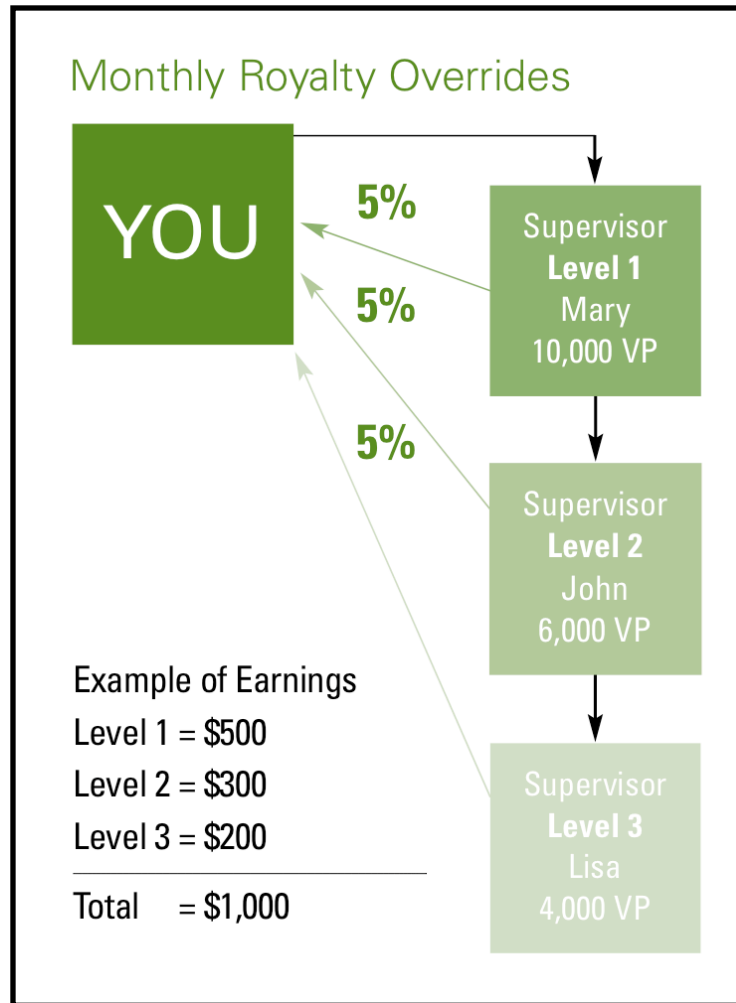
Monthly Royalty Overrides

YOU

5%

5%

5%

Supervisor
Level 1
Mary
10,000 VP

Supervisor
Level 2
John
6,000 VP

Supervisor
Level 3
Lisa
4,000 VP

Example of Earnings
Level 1 = $500
Level 2 = $300
Level 3 = $200

Total = $1,000